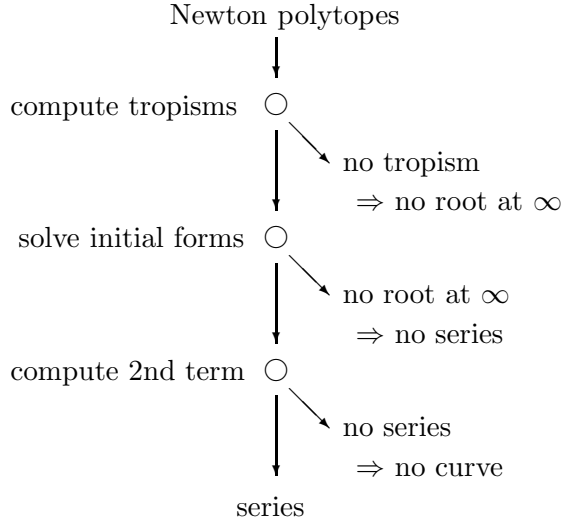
Newton polytopes

compute tropisms

no tropism
$\Rightarrow$ no root at $\infty$

solve initial forms

no root at $\infty$
$\Rightarrow$ no series

compute 2nd term

no series
$\Rightarrow$ no curve

series